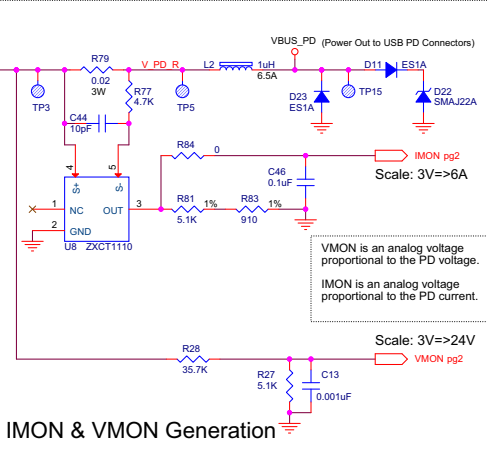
VBUS_PD (Power Out to USB PD Connectors)

R79
0.02
3W

V_PD_R

L2
1uH
6.5A

D11
ES1A

TP3

R77
4.7K

TP5

D23
ES1A

TP15

D22
SMAJ22A

C44
10pF

R84
0

IMON pg2

4

5

C46
0.1uF

Scale: 3V=>6A

S+

S-

1
NC

OUT

3

R81
1%
5.1K

R83
1%
910

2
GND

U8 ZXCT1110

VMON is an analog voltage proportional to the PD voltage.

IMON is an analog voltage proportional to the PD current.

Scale: 3V=>24V

R28
35.7K

VMON pg2

R27
5.1K

C13
0.001uF

IMON & VMON Generation